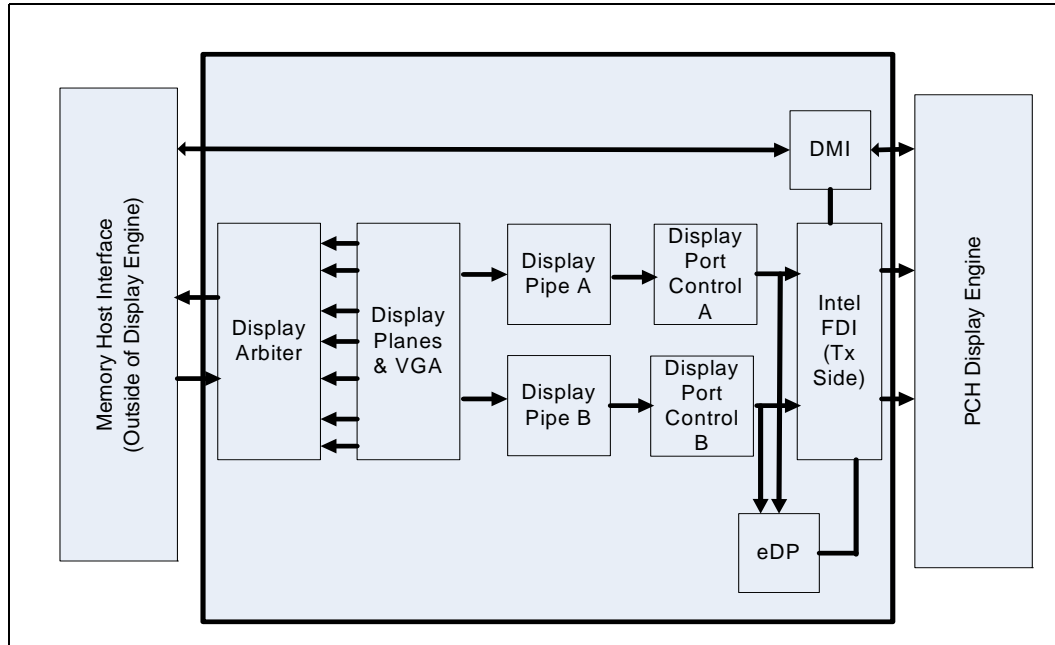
Memory Host Interface (Outside of Display Engine)

DMI

Display Arbiter

Display Planes & VGA

Display Pipe A

Display Port Control A

Display Pipe B

Display Port Control B

Intel FDI (Tx Side)

eDP

PCH Display Engine